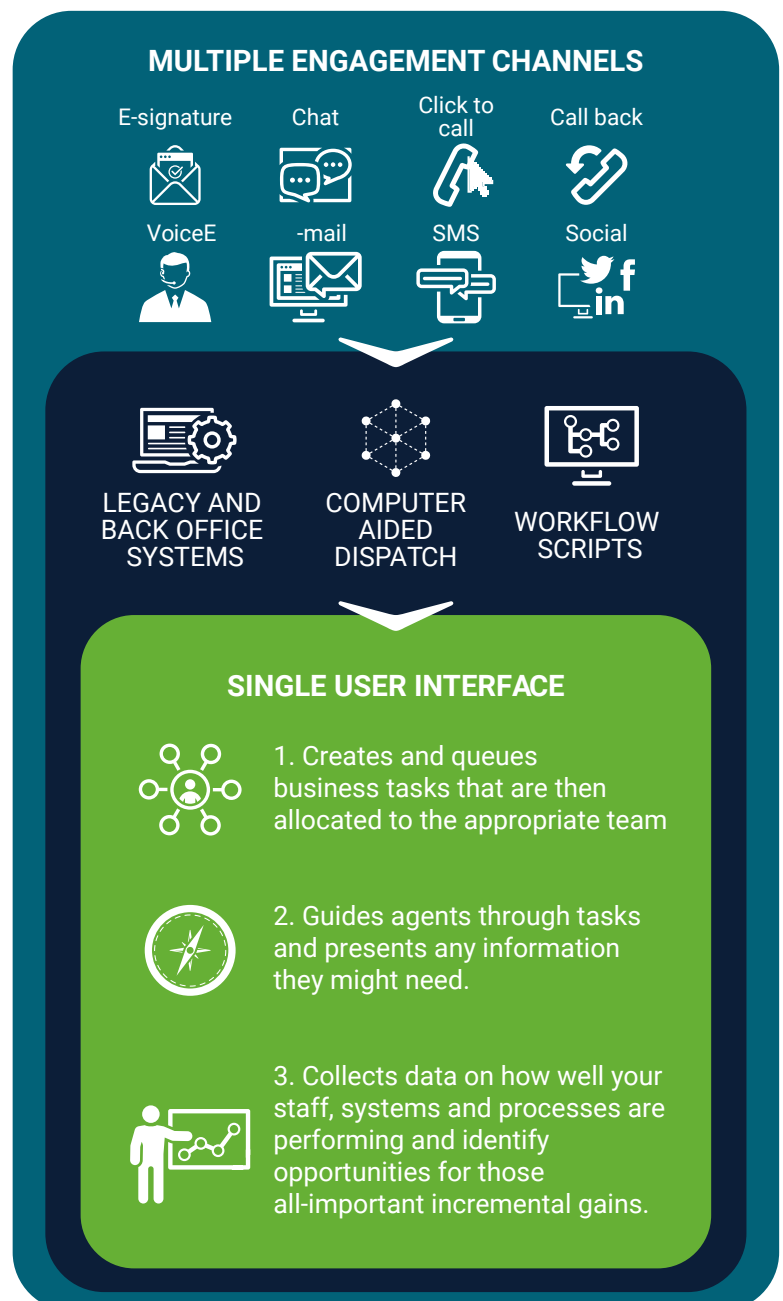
MULTIPLE ENGAGEMENT CHANNELS

E-signature

Chat

Click to call

Call back

VoiceE

-mail

SMS

Social

LEGACY AND BACK OFFICE SYSTEMS

COMPUTER AIDED DISPATCH

WORKFLOW SCRIPTS

SINGLE USER INTERFACE

1. Creates and queues business tasks that are then allocated to the appropriate team

2. Guides agents through tasks and presents any information they might need.

3. Collects data on how well your staff, systems and processes are performing and identify opportunities for those all-important incremental gains.